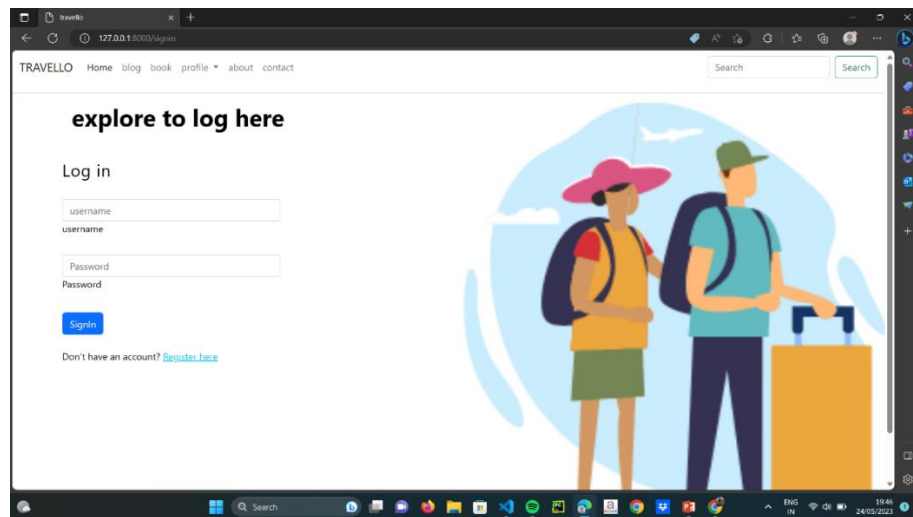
travello

127.0.0.1:8000/signin

TRAVELLO Home blog book profile ▾ about contact

Search

Search

explore to log here

Log in

username

username

Password

Password

SignIn

Don't have an account? Register here

Search

ENG IN

19:46
24/05/2023